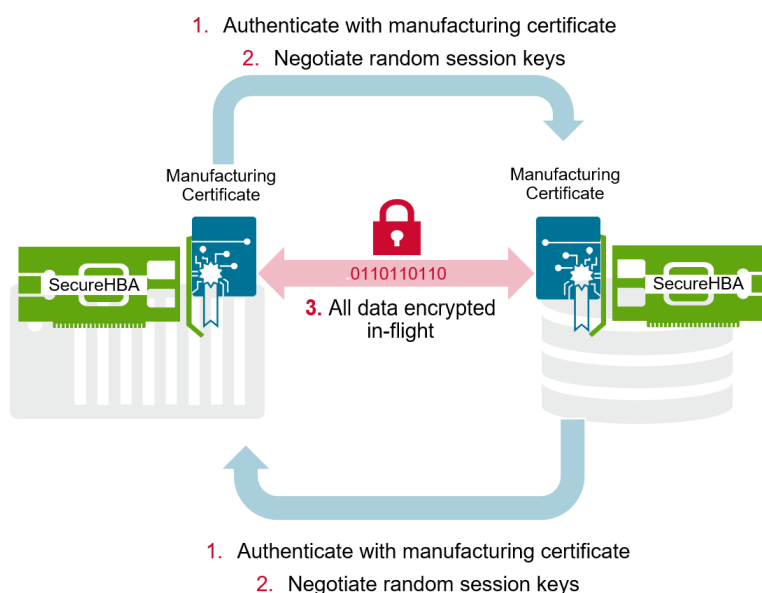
1. Authenticate with manufacturing certificate
2. Negotiate random session keys

Manufacturing Certificate

Manufacturing Certificate

SecureHBA

.0110110110

SecureHBA

3. All data encrypted in-flight

1. Authenticate with manufacturing certificate
2. Negotiate random session keys